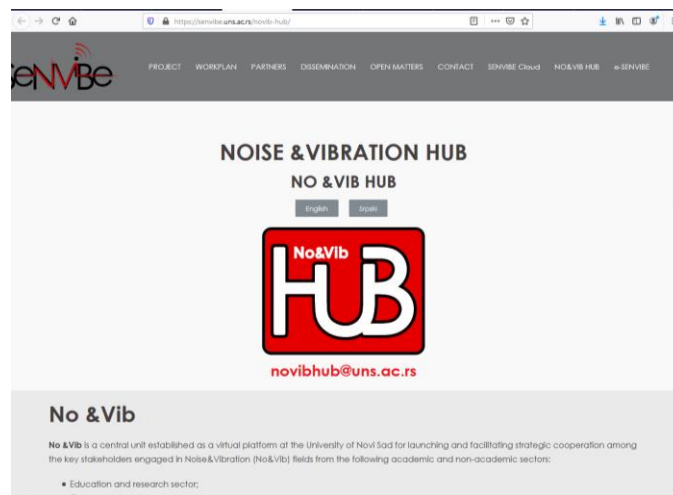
https://senvibe.uns.ac.rs/novib-hub/

SeNVIBe

PROJECT WORKPLAN PARTNERS DISSEMINATION OPEN MATTERS CONTACT SENVIBE Cloud NO&VIB HUB e-SENVIBE

NOISE &VIBRATION HUB

NO &VIB HUB

English Srpski

No&Vib HUB

novibhub@uns.ac.rs

No &Vib

**No &Vib** is a central unit established as a virtual platform at the University of Novi Sad for launching and facilitating strategic cooperation among the key stakeholders engaged in Noise&Vibration (No&Vib) fields from the following academic and non-academic sectors:

• Education and research sector;